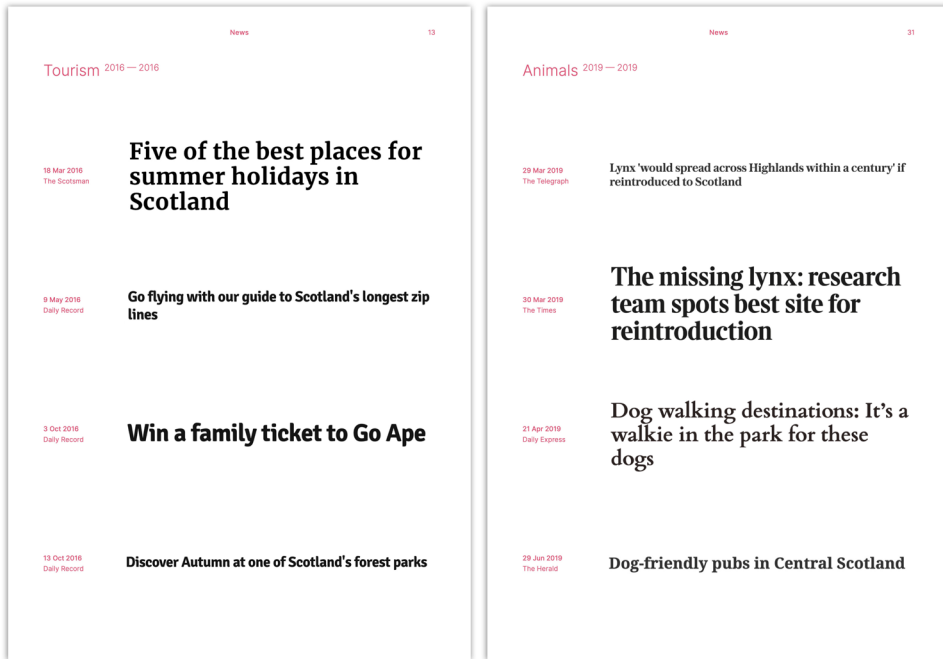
News 13

Tourism 2016 — 2016

18 Mar 2016
The Scotsman

Five of the best places for summer holidays in Scotland

9 May 2016
Daily Record

Go flying with our guide to Scotland's longest zip lines

3 Oct 2016
Daily Record

Win a family ticket to Go Ape

13 Oct 2016
Daily Record

Discover Autumn at one of Scotland's forest parks

News 31

Animals 2019 — 2019

29 Mar 2019
The Telegraph

Lynx 'would spread across Highlands within a century' if reintroduced to Scotland

30 Mar 2019
The Times

The missing lynx: research team spots best site for reintroduction

21 Apr 2019
Daily Express

Dog walking destinations: It's a walkie in the park for these dogs

29 Jun 2019
The Herald

Dog-friendly pubs in Central Scotland